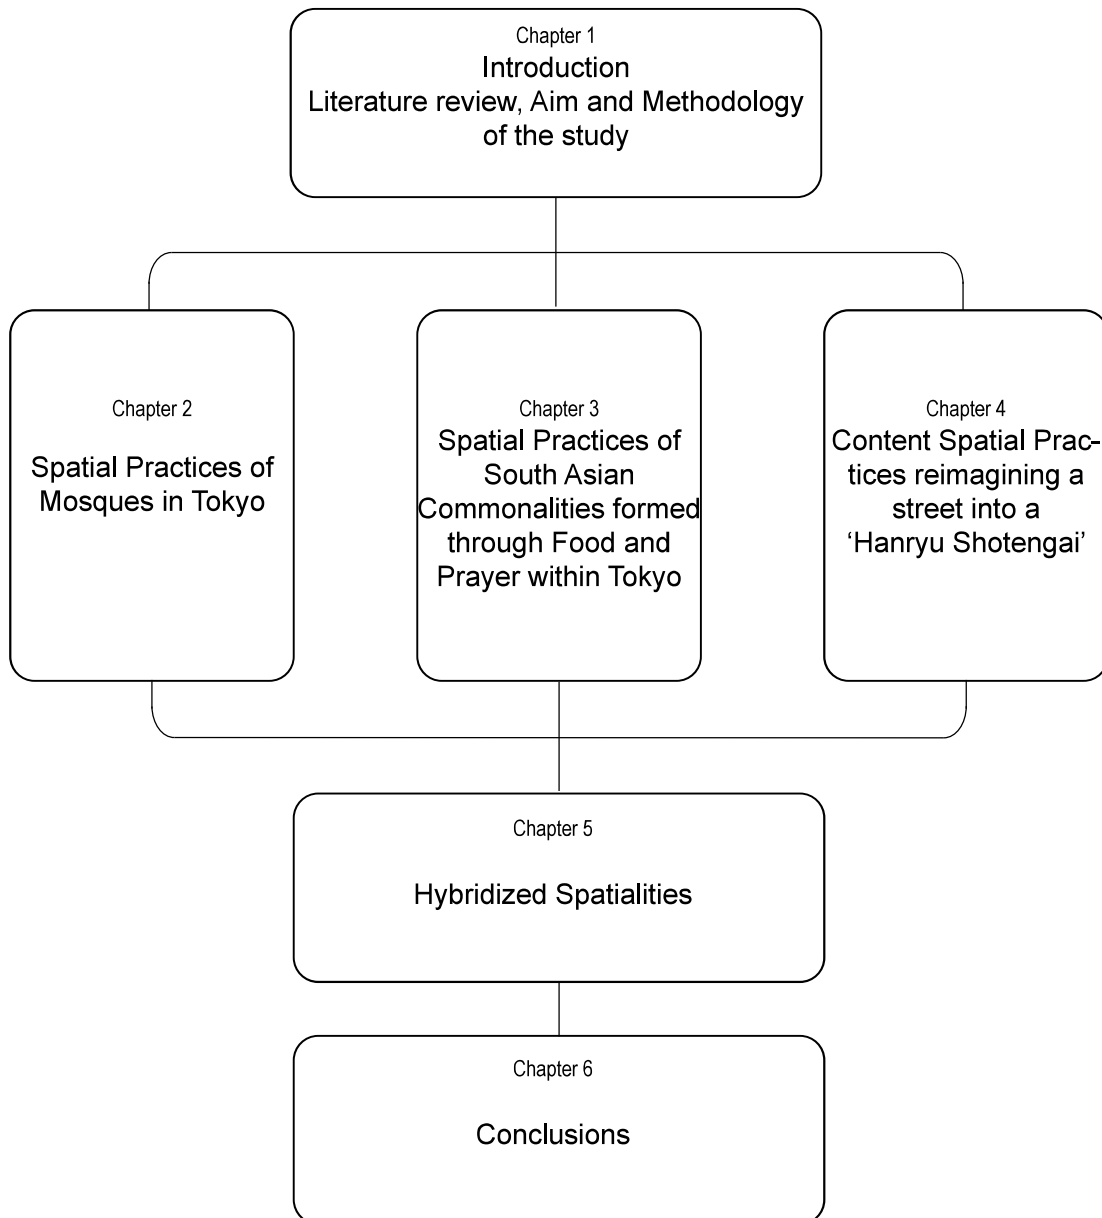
Chapter 1
Introduction
Literature review, Aim and Methodology of the study

Chapter 2
Spatial Practices of Mosques in Tokyo

Chapter 3
Spatial Practices of South Asian Commonalities formed through Food and Prayer within Tokyo

Chapter 4
Content Spatial Practices reimagining a street into a ‘Hanryu Shotengai’

Chapter 5
Hybridized Spatialities

Chapter 6
Conclusions